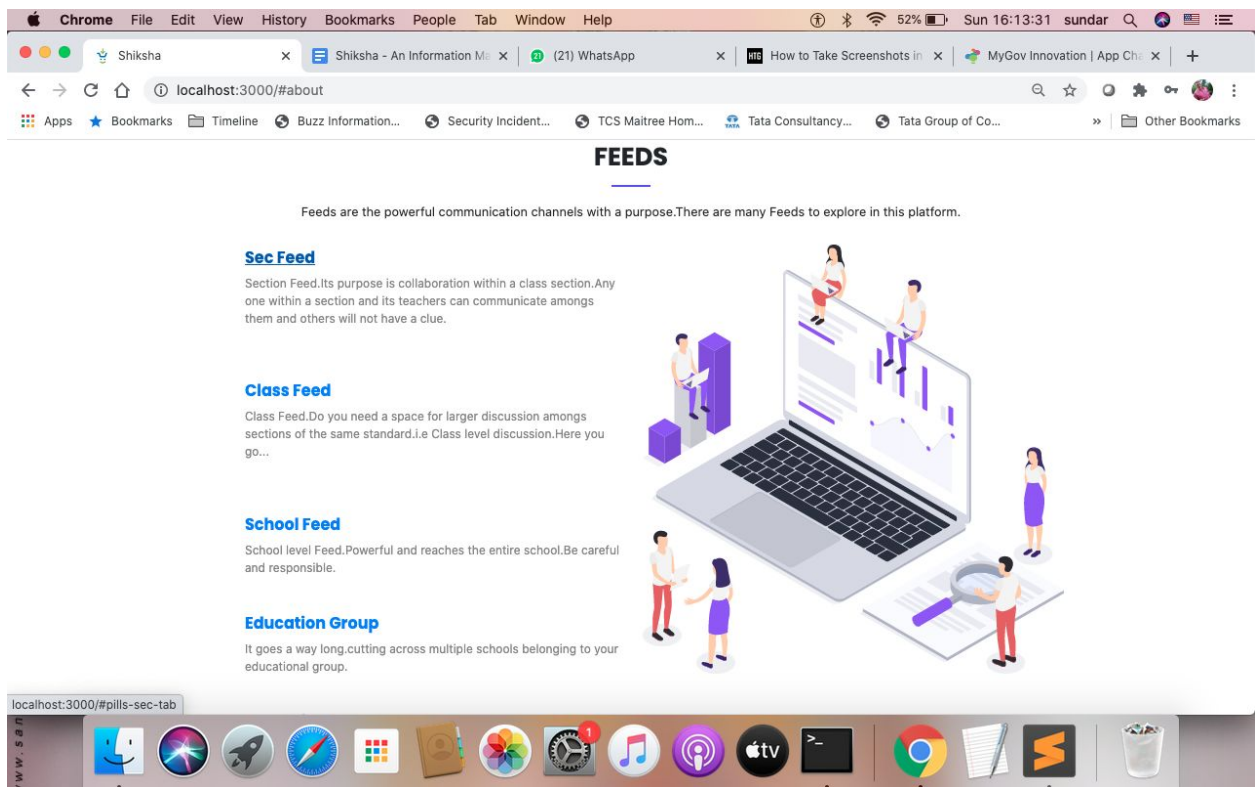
Chrome File Edit View History Bookmarks People Tab Window Help

52% Sun 16:13:31 sundar

Shiksha ×
Shiksha - An Information Ma ×
(21) WhatsApp ×
How to Take Screenshots in ×
MyGov Innovation | App Cha ×
+

localhost:3000/#about

Apps Bookmarks Timeline Buzz Information... Security Incident... TCS Maitree Hom... Tata Consultancy... Tata Group of Co... » Other Bookmarks

FEEDS

Feeds are the powerful communication channels with a purpose.There are many Feeds to explore in this platform.

Sec Feed

Section Feed.Its purpose is collaboration within a class section.Any one within a section and its teachers can communicate amongs them and others will not have a clue.

Class Feed

Class Feed.Do you need a space for larger discussion amongs sections of the same standard.i.e Class level discussion.Here you go...

School Feed

School level Feed.Powerful and reaches the entire school.Be careful and responsible.

Education Group

It goes a way long.cutting across multiple schools belonging to your educational group.

localhost:3000/#pills-sec-tab

1

tv

www.san